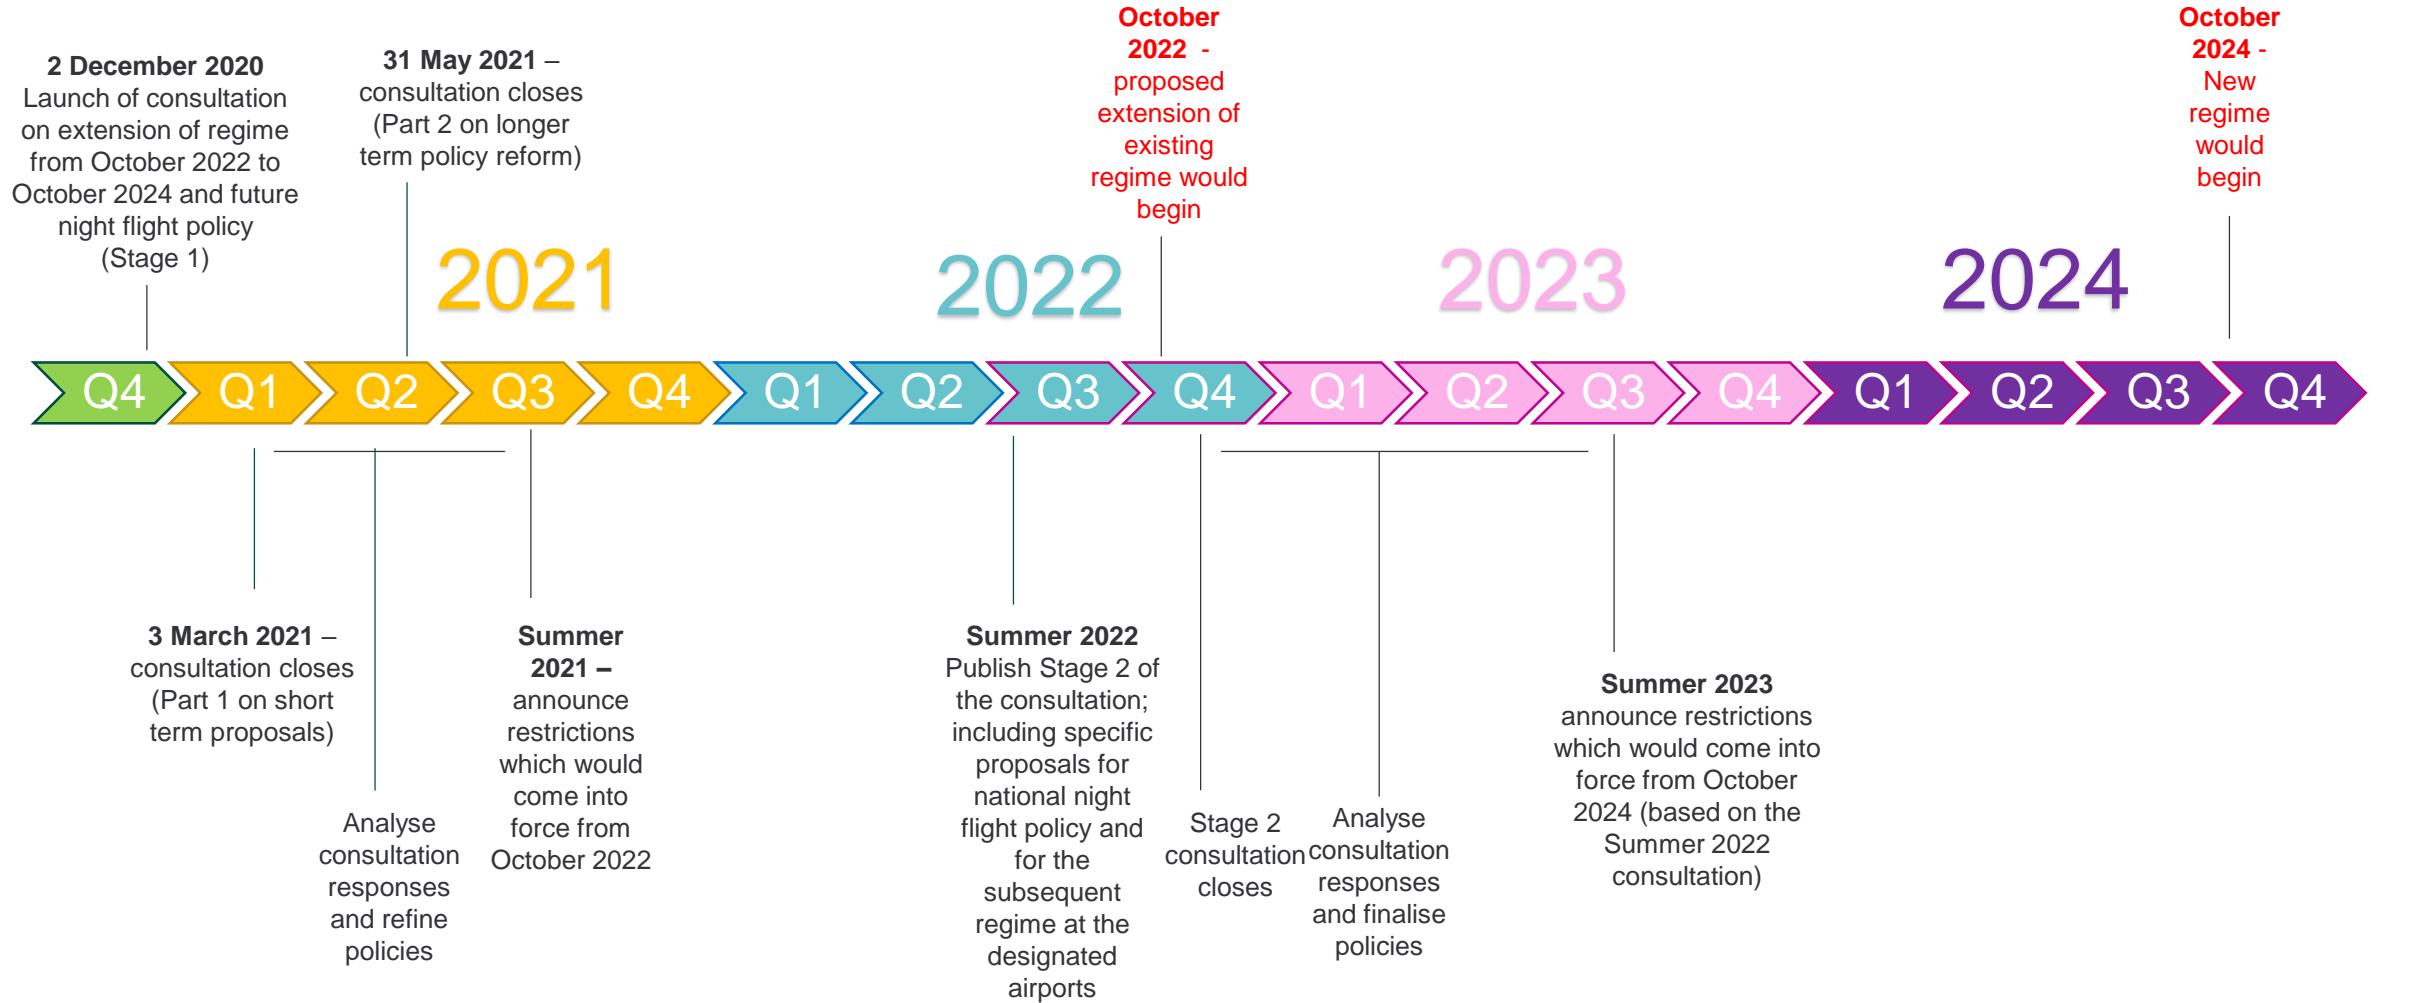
**2 December 2020** Launch of consultation on extension of regime from October 2022 to October 2024 and future night flight policy (Stage 1)

**31 May 2021** – consultation closes (Part 2 on longer term policy reform)

**October 2022** - proposed extension of existing regime would begin

**October 2024** - New regime would begin

2021

2022

2023

2024

Q4 Q1 Q2 Q3 Q4 Q1 Q2 Q3 Q4 Q1 Q2 Q3 Q4 Q1 Q2 Q3 Q4

**3 March 2021** – consultation closes (Part 1 on short term proposals)

Analyse consultation responses and refine policies

**Summer 2021 –** announce restrictions which would come into force from October 2022

**Summer 2022** Publish Stage 2 of the consultation; including specific proposals for national night flight policy and for the subsequent regime at the designated airports

Stage 2 consultation closes

Analyse consultation responses and finalise policies

**Summer 2023** announce restrictions which would come into force from October 2024 (based on the Summer 2022 consultation)